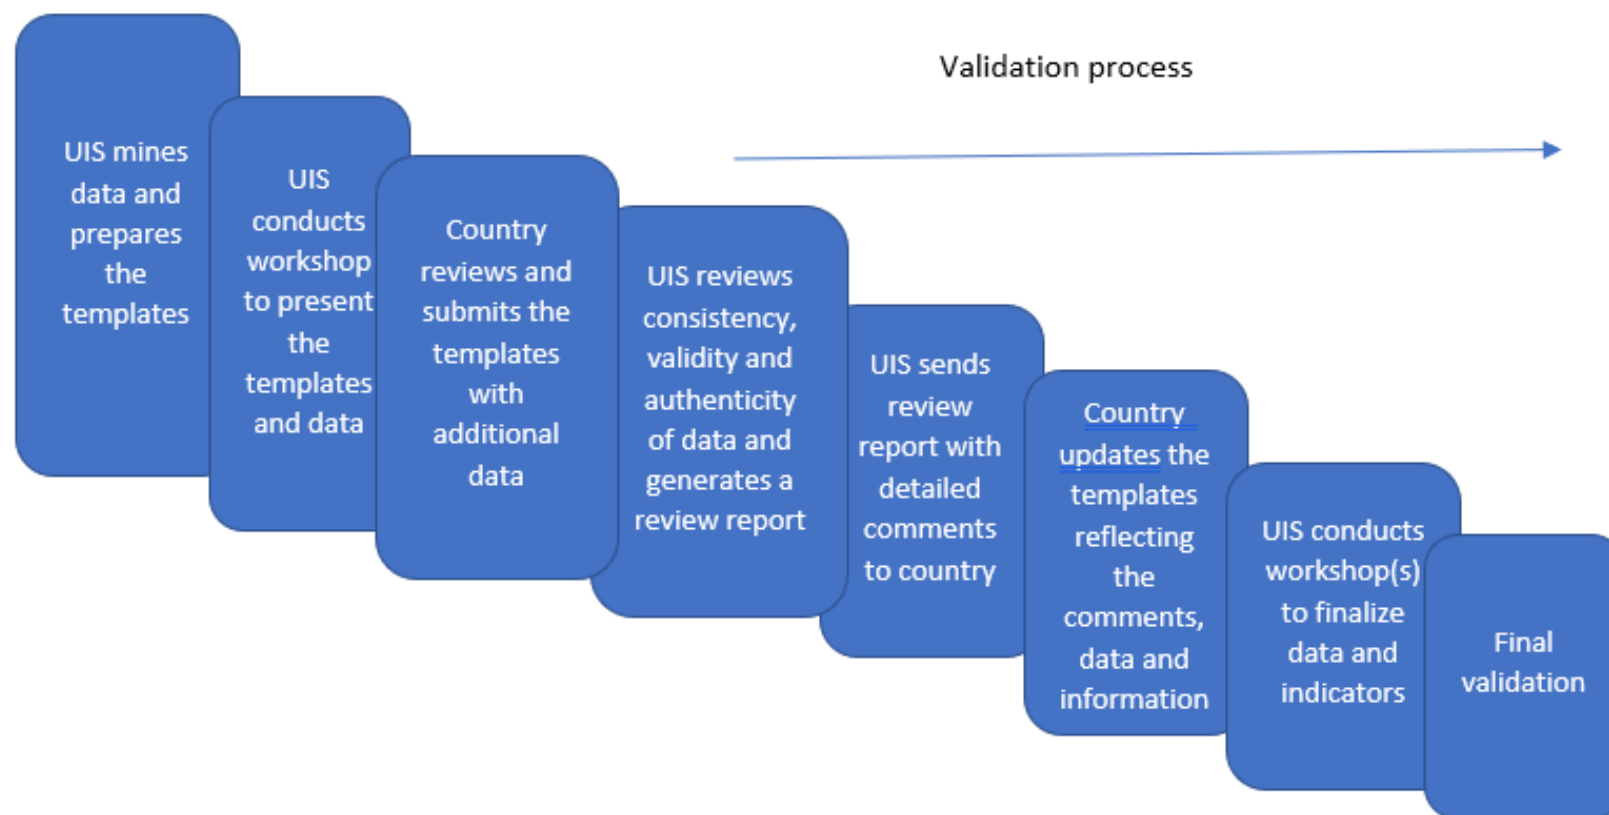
Validation process

UIS mines data and prepares the templates

UIS conducts workshop to present the templates and data

Country reviews and submits the templates with additional data

UIS reviews consistency, validity and authenticity of data and generates a review report

UIS sends review report with detailed comments to country

Country updates the templates reflecting the comments, data and information

UIS conducts workshop(s) to finalize data and indicators

Final validation